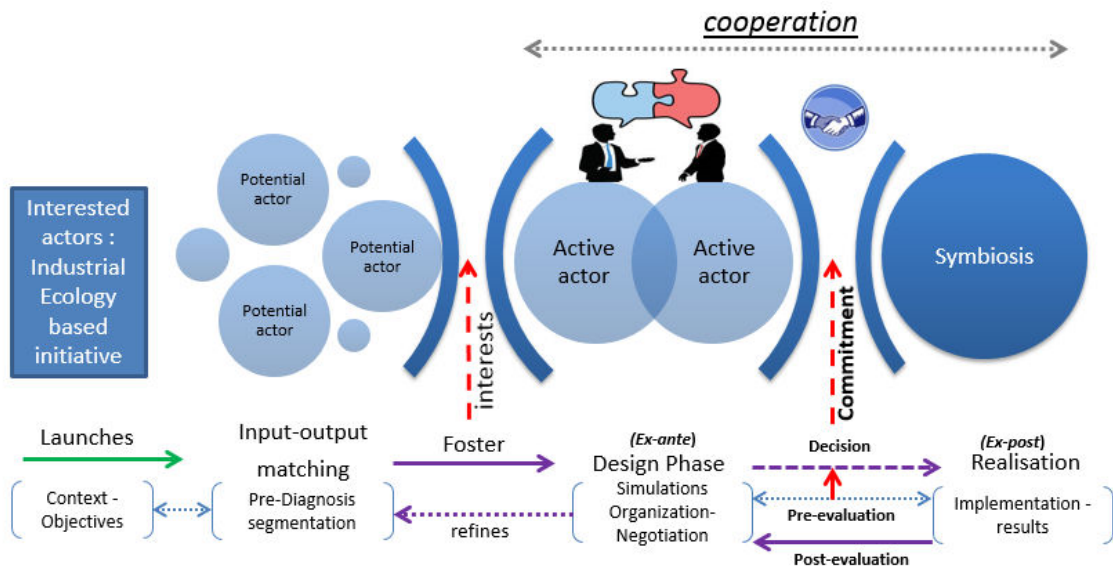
cooperation

Interested actors : Industrial Ecology based initiative

Potential actor

Potential actor

Potential actor

interests

Active actor

Active actor

Commitment

Symbiosis

Launches

Input-output matching

Foster

(Ex-ante) Design Phase

Decision

(Ex-post) Realisation

Context - Objectives

Pre-Diagnosis segmentation

refines

Simulations Organization-Negotiation

Pre-evaluation

Post-evaluation

Implementation - results